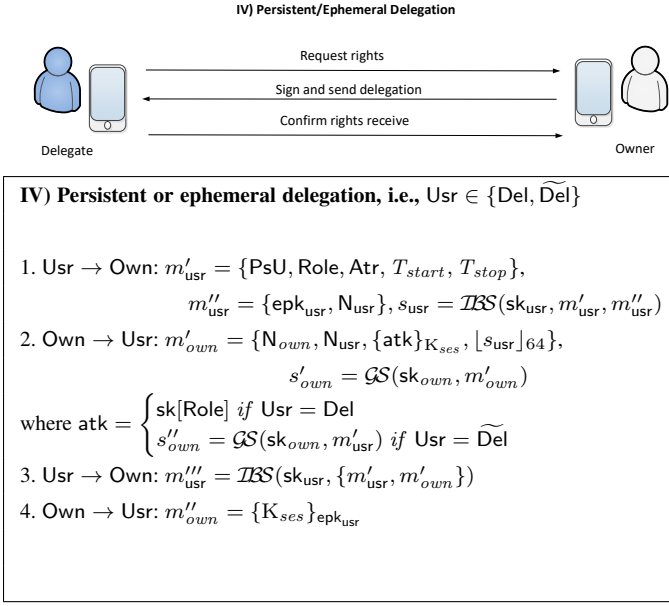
IV) Persistent/Ephemeral Delegation

Request rights

Sign and send delegation

Confirm rights receive

Delegate

Owner

**IV) Persistent or ephemeral delegation, i.e.,** $\mathsf{Usr} \in \{\mathsf{Del}, \widetilde{\mathsf{Del}}\}$

1. $\mathsf{Usr} \rightarrow \mathsf{Own}$: $m'_{\mathsf{usr}} = \{\mathsf{PsU}, \mathsf{Role}, \mathsf{Atr}, T_{start}, T_{stop}\}$,
$m''_{\mathsf{usr}} = \{\mathsf{epk}_{\mathsf{usr}}, \mathsf{N}_{\mathsf{usr}}\}, s_{\mathsf{usr}} = \mathcal{IBS}(\mathsf{sk}_{\mathsf{usr}}, m'_{\mathsf{usr}}, m''_{\mathsf{usr}})$

2. $\mathsf{Own} \rightarrow \mathsf{Usr}$: $m'_{own} = \{\mathsf{N}_{own}, \mathsf{N}_{\mathsf{usr}}, \{\mathsf{atk}\}_{\mathrm{K}_{ses}}, \lfloor s_{\mathsf{usr}} \rfloor_{64}\}$,
$s'_{own} = \mathcal{GS}(\mathsf{sk}_{own}, m'_{own})$

where $\mathsf{atk} = \begin{cases} \mathsf{sk}[\mathsf{Role}] \; if \; \mathsf{Usr} = \mathsf{Del} \\ s''_{own} = \mathcal{GS}(\mathsf{sk}_{own}, m'_{own}) \; if \; \mathsf{Usr} = \widetilde{\mathsf{Del}} \end{cases}$

3. $\mathsf{Usr} \rightarrow \mathsf{Own}$: $m'''_{\mathsf{usr}} = \mathcal{IBS}(\mathsf{sk}_{\mathsf{usr}}, \{m'_{\mathsf{usr}}, m'_{own}\})$

4. $\mathsf{Own} \rightarrow \mathsf{Usr}$: $m''_{own} = \{\mathrm{K}_{ses}\}_{\mathsf{epk}_{\mathsf{usr}}}$